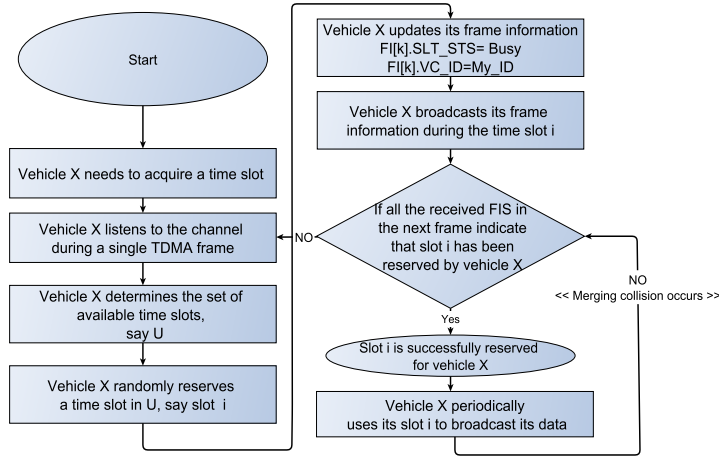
Start

Vehicle X needs to acquire a time slot

Vehicle X listens to the channel during a single TDMA frame

Vehicle X determines the set of available time slots, say U

Vehicle X randomly reserves a time slot in U, say slot i

Vehicle X updates its frame information
FI[k].SLT_STS= Busy
FI[k].VC_ID=My_ID

Vehicle X broadcasts its frame information during the time slot i

If all the received FIS in the next frame indicate that slot i has been reserved by vehicle X

NO

NO
<< Merging collision occurs >>

Yes

Slot i is successfully reserved for vehicle X

Vehicle X periodically uses its slot i to broadcast its data